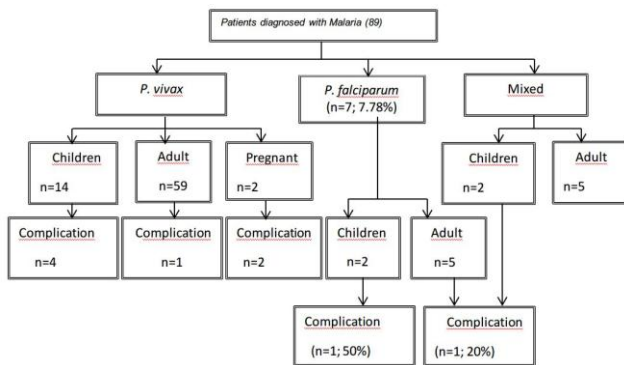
Patients diagnosed with Malaria (89)

P. vivax

P. falciparum (n=7; 7.78%)

Mixed

Children n=14

Adult n=59

Pregnant n=2

Children n=2

Adult n=5

Complication n=4

Complication n=1

Complication n=2

Children n=2

Adult n=5

Complication (n=1; 50%)

Complication (n=1; 20%)